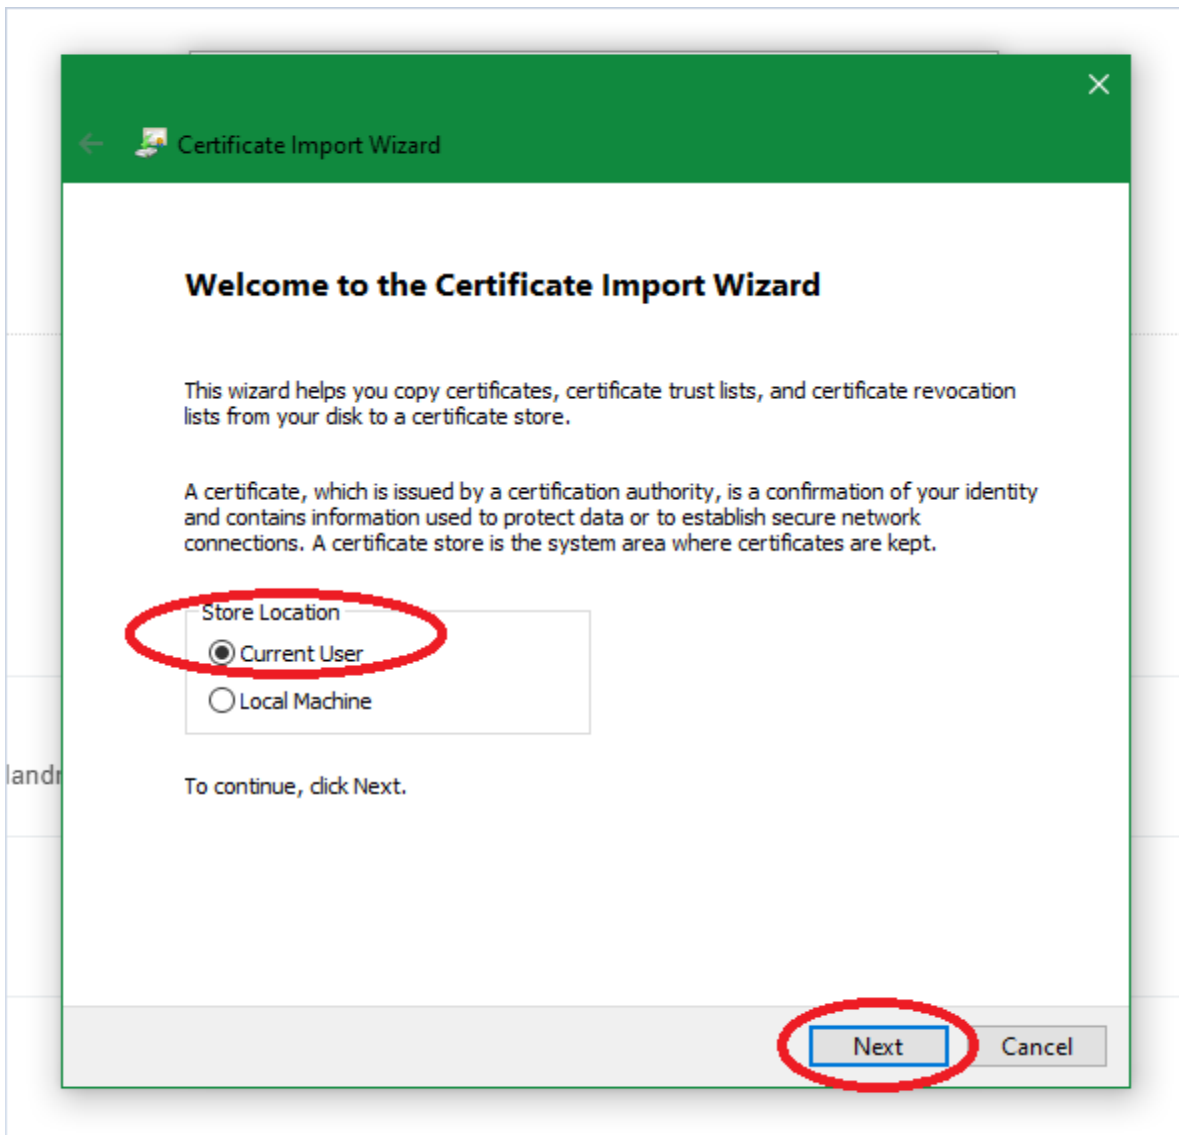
Certificate Import Wizard

Welcome to the Certificate Import Wizard

This wizard helps you copy certificates, certificate trust lists, and certificate revocation lists from your disk to a certificate store.

A certificate, which is issued by a certification authority, is a confirmation of your identity and contains information used to protect data or to establish secure network connections. A certificate store is the system area where certificates are kept.

Store Location
Current User
Local Machine

To continue, click Next.

landr

Next
Cancel